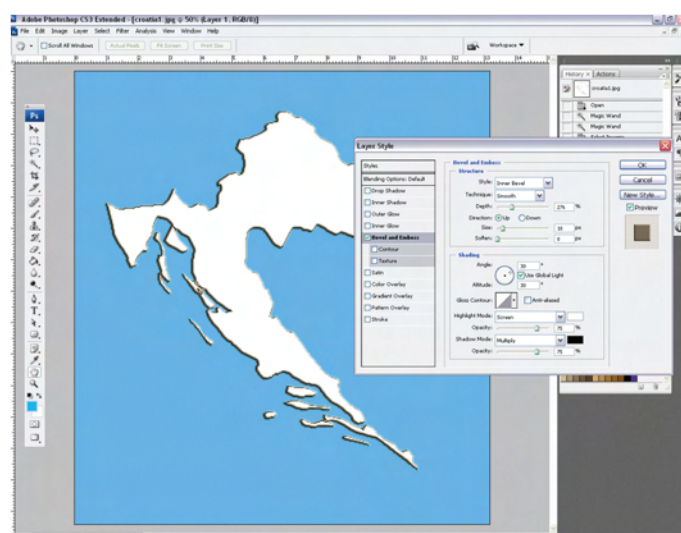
Adobe Photoshop CS3 Extended - [croatia1.jpg @ 50% (Layer 1, RGB/8)]
File Edit Image Layer Select Filter Analysis View Window Help
Scroll All Windows Actual Pixels Fit Screen Print Size
Workspace ▼
History × Actions
croatia1.jpg
Open
Magic Wand
Magic Wand
Layer Style
Styles
Blending Options: Default
Drop Shadow
Inner Shadow
Outer Glow
Inner Glow
Bevel and Emboss
Contour
Texture
Satin
Color Overlay
Gradient Overlay
Pattern Overlay
Stroke
Bevel and Emboss
Structure
Style: Inner Bevel
Technique: Smooth
Depth: 276 %
Direction: Up Down
Size: 10 px
Soften: 0 px
Shading
Angle: 30 °
Use Global Light
Altitude: 30 °
Gloss Contour: Anti-aliased
Highlight Mode: Screen
Opacity: 75 %
Shadow Mode: Multiply
Opacity: 75 %
OK
Cancel
New Style...
Preview